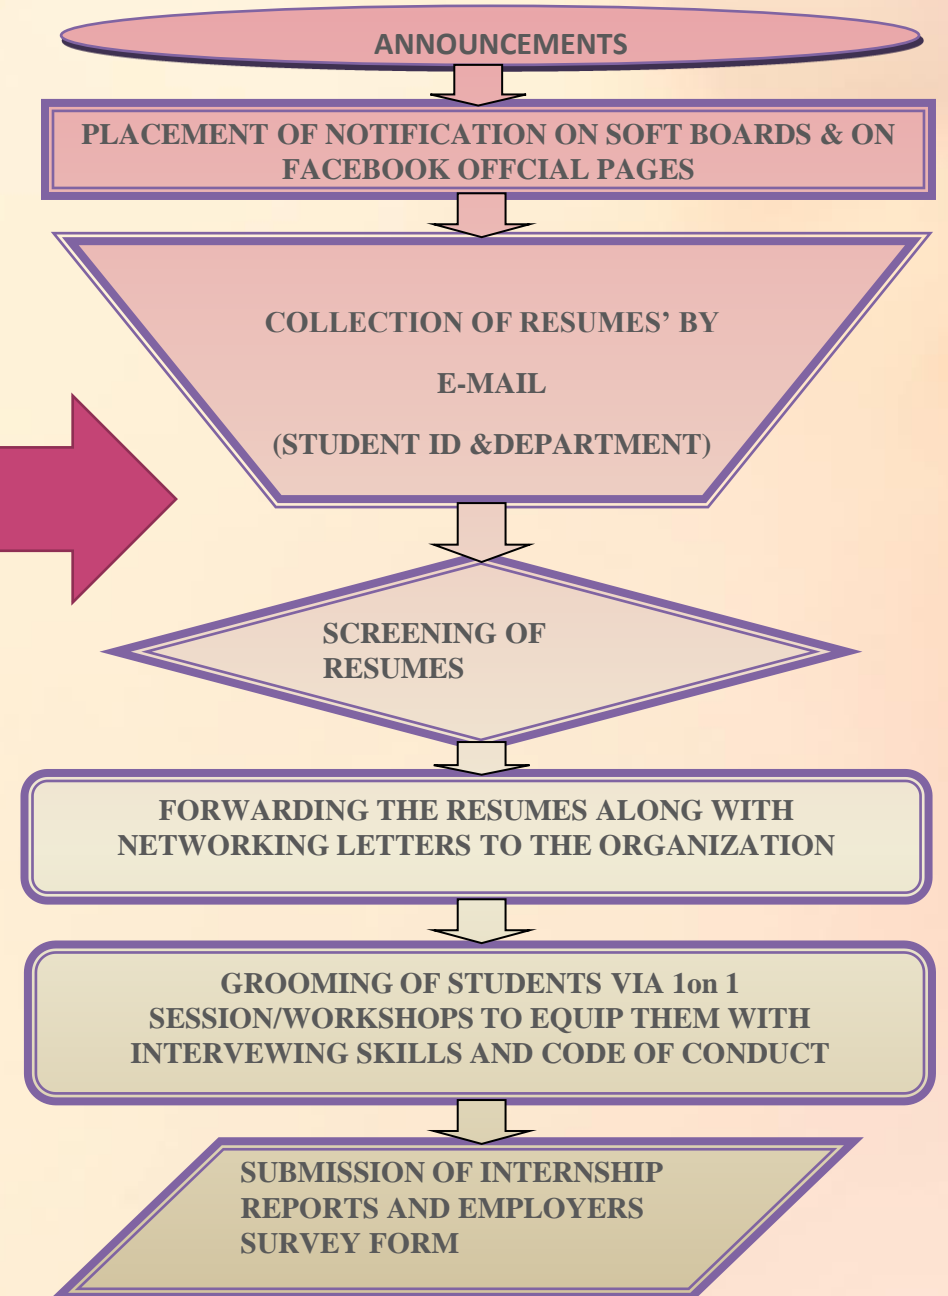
ANNOUNCEMENTS

PLACEMENT OF NOTIFICATION ON SOFT BOARDS & ON FACEBOOK OFFCIAL PAGES

COLLECTION OF RESUMES' BY

E-MAIL

(STUDENT ID &DEPARTMENT)

SCREENING OF RESUMES

FORWARDING THE RESUMES ALONG WITH NETWORKING LETTERS TO THE ORGANIZATION

GROOMING OF STUDENTS VIA 1on 1 SESSION/WORKSHOPS TO EQUIP THEM WITH INTERVEWING SKILLS AND CODE OF CONDUCT

SUBMISSION OF INTERNSHIP REPORTS AND EMPLOYERS SURVEY FORM